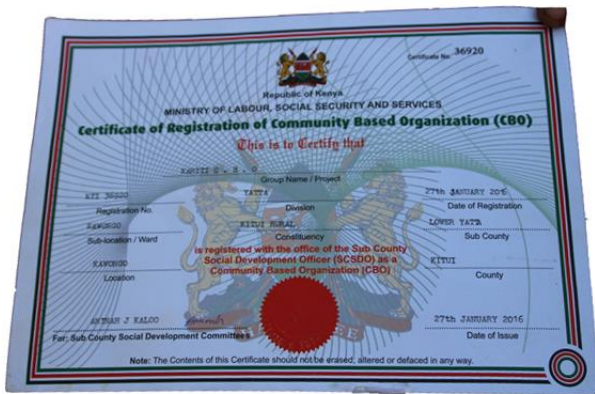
Certificate No. 36920

Republic of Kenya
MINISTRY OF LABOUR, SOCIAL SECURITY AND SERVICES
Certificate of Registration of Community Based Organization (CBO)

This is to Certify that

KAVITI C. B. O
Group Name / Project

KTI 36920
Registration No.

YATTA
Division

27th JANUARY 2016
Date of Registration

KAWONGO
Sub-location / Ward

KITUI RURAL
Constituency

LOWER YATTA
Sub County

KAWONGO
Location

is registered with the office of the Sub County Social Development Officer (SCSDO) as a Community Based Organization (CBO)

KITUI
County

ANTHAN J KALOO
For: Sub County Social Development Committees

27th JANUARY 2016
Date of Issue

Note: The Contents of this Certificate should not be erased; altered or defaced in any way.